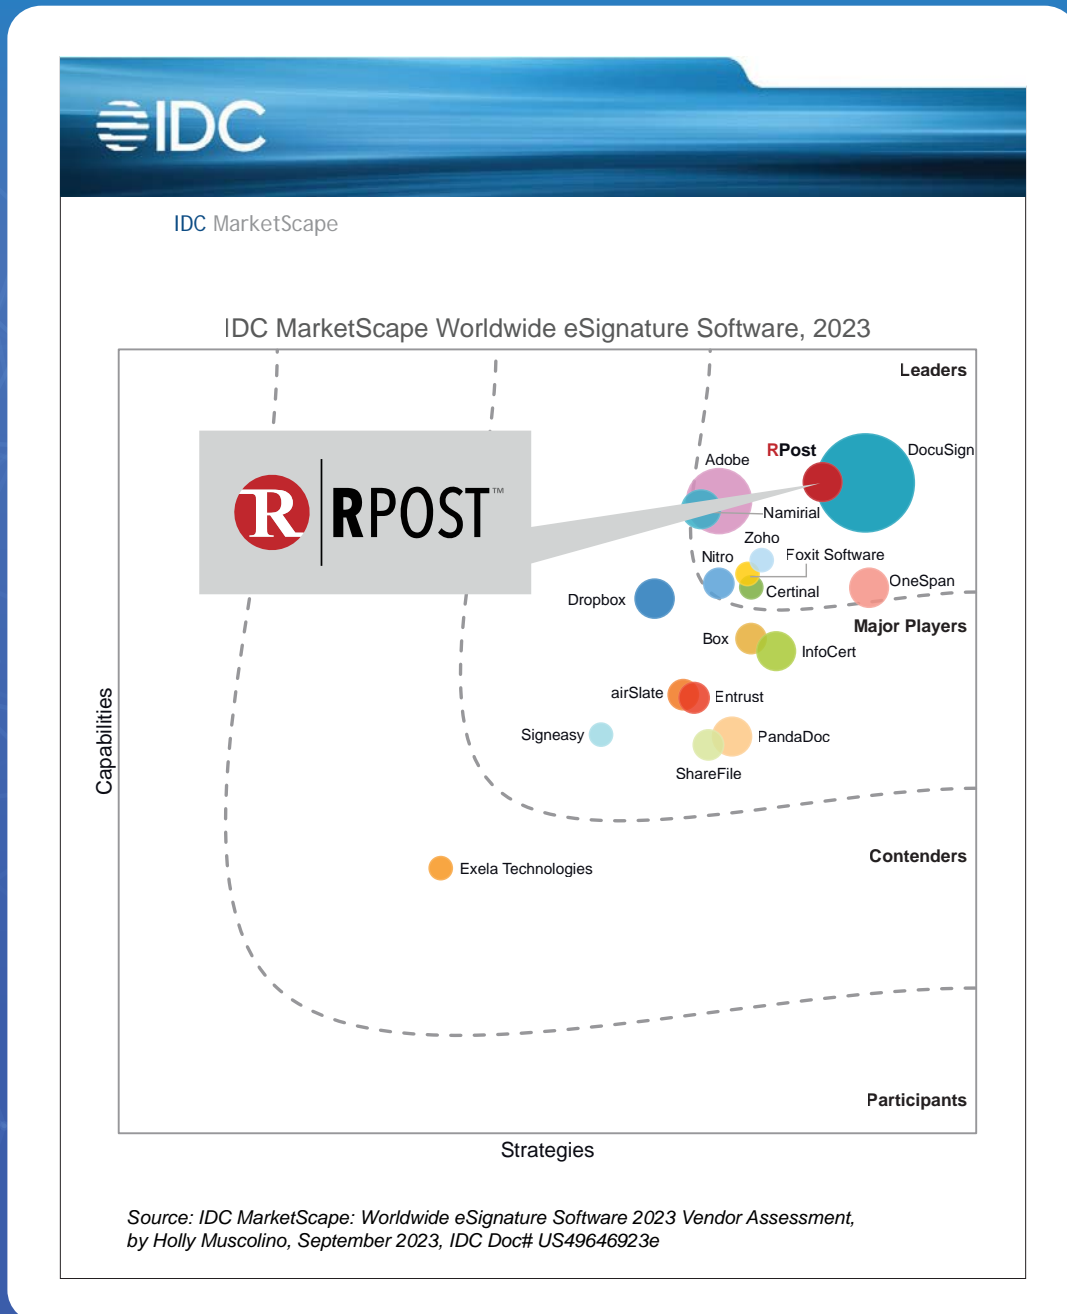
IDC

IDC MarketScape

IDC MarketScape Worldwide eSignature Software, 2023

Leaders

R RPOST™

RPost

DocuSign

Adobe

Namirial

Zoho

Nitro

Foxit Software

OneSpan

Certinal

Dropbox

Major Players

Box

InfoCert

airSlate

Entrust

Signeasy

PandaDoc

ShareFile

Capabilities

Exela Technologies

Contenders

Participants

Strategies

Source: IDC MarketScape: Worldwide eSignature Software 2023 Vendor Assessment, by Holly Muscolino, September 2023, IDC Doc# US49646923e